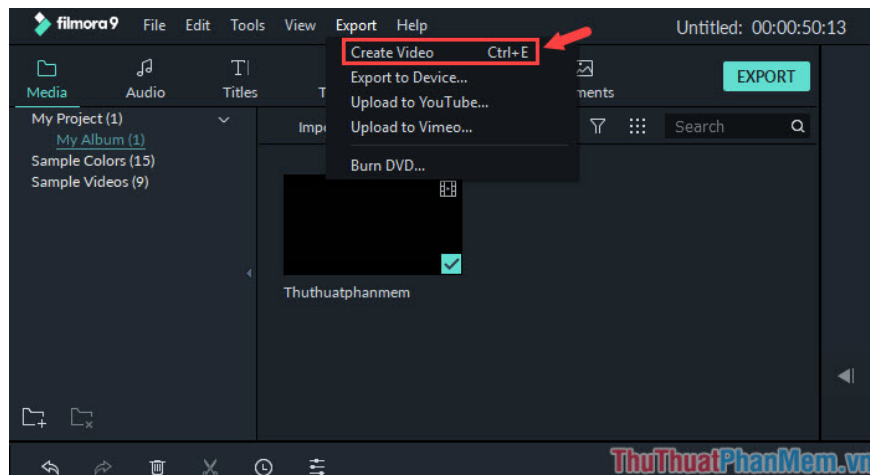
filmora9 File Edit Tools View Export Help

Untitled: 00:00:50:13

Create Video Ctrl+E
Export to Device...
Upload to YouTube...
Upload to Vimeo...
Burn DVD...

Media Audio Titles T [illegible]ments

EXPORT

My Project (1)
My Album (1)
Sample Colors (15)
Sample Videos (9)

Imp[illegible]

Search

Thuthuatphanmem

ThuThuatPhanMem.vn